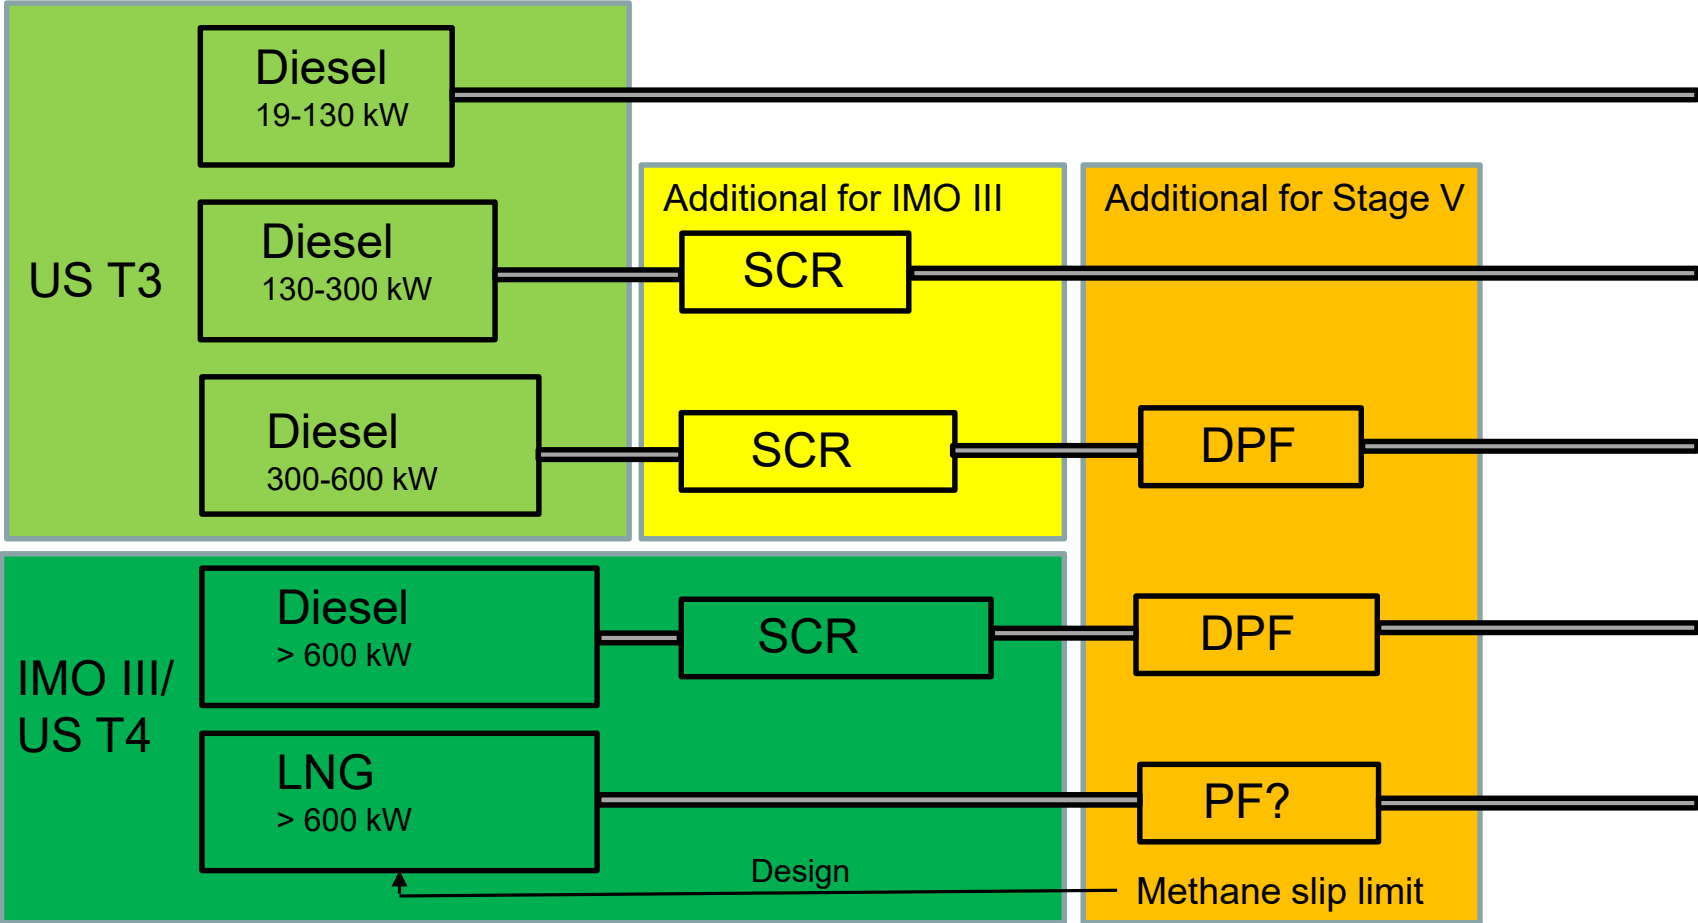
US T3

Diesel
19-130 kW

Diesel
130-300 kW

Diesel
300-600 kW

Additional for IMO III

SCR

SCR

Additional for Stage V

DPF

IMO III/
US T4

Diesel
> 600 kW

SCR

DPF

LNG
> 600 kW

PF?

Design

Methane slip limit